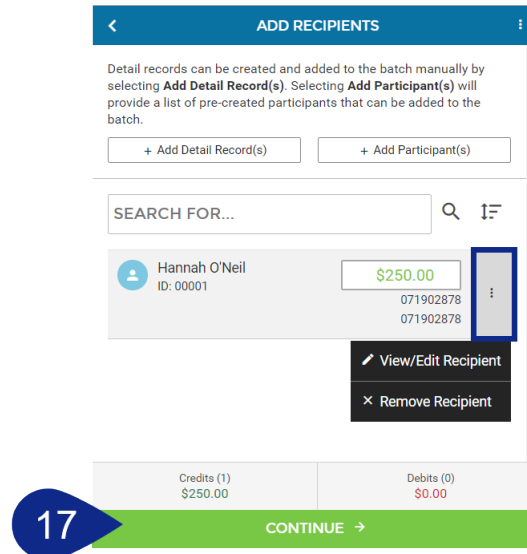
ADD RECIPIENTS

Detail records can be created and added to the batch manually by selecting **Add Detail Record(s)**. Selecting **Add Participant(s)** will provide a list of pre-created participants that can be added to the batch.

+ Add Detail Record(s)

+ Add Participant(s)

SEARCH FOR...

Hannah O'Neil
ID: 00001

$250.00
071902878
071902878

View/Edit Recipient

× Remove Recipient

Credits (1)
$250.00

Debits (0)
$0.00

17

CONTINUE →